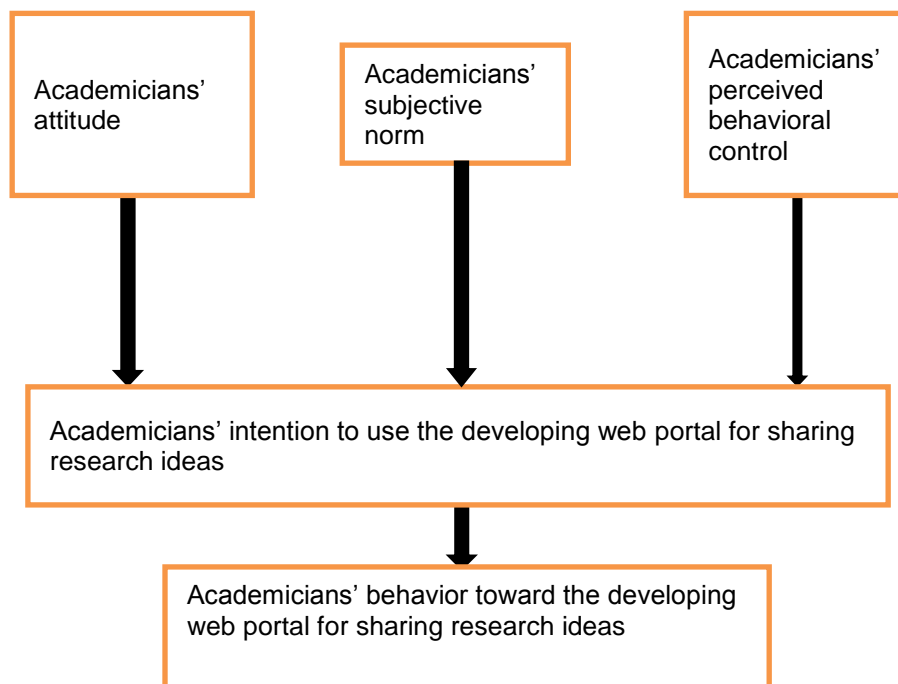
Academicians' attitude

Academicians' subjective norm

Academicians' perceived behavioral control

Academicians' intention to use the developing web portal for sharing research ideas

Academicians' behavior toward the developing web portal for sharing research ideas